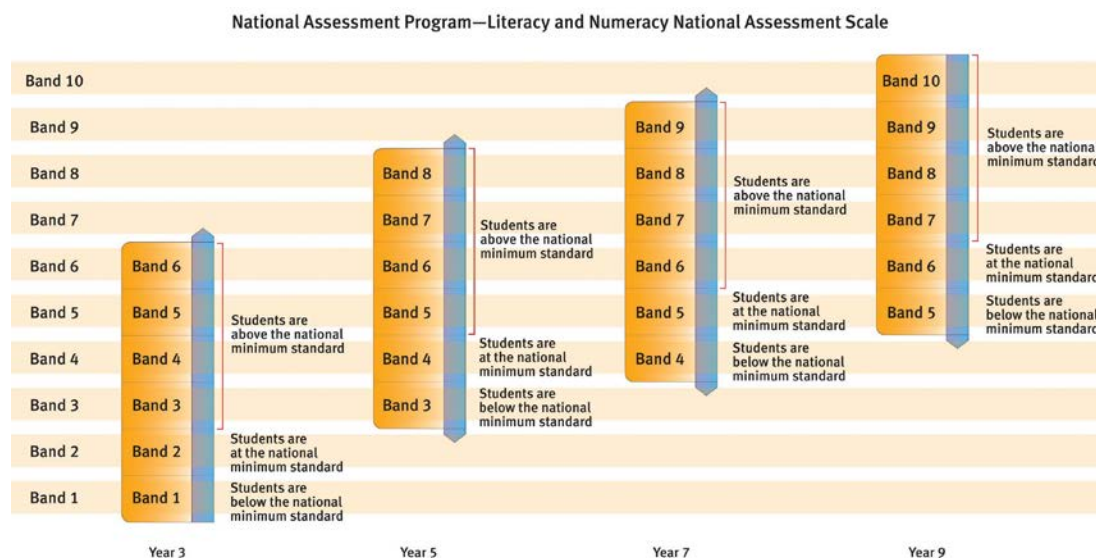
National Assessment Program—Literacy and Numeracy National Assessment Scale

Band 10
Band 9
Band 8
Band 7
Band 6
Band 5
Band 4
Band 3
Band 2
Band 1

Band 6
Band 5
Band 4
Band 3
Band 2
Band 1

Students are above the national minimum standard

Students are at the national minimum standard

Students are below the national minimum standard

Year 3

Band 8
Band 7
Band 6
Band 5
Band 4
Band 3

Students are above the national minimum standard

Students are at the national minimum standard

Students are below the national minimum standard

Year 5

Band 9
Band 8
Band 7
Band 6
Band 5
Band 4

Students are above the national minimum standard

Students are at the national minimum standard

Students are below the national minimum standard

Year 7

Band 10
Band 9
Band 8
Band 7
Band 6
Band 5

Students are above the nationa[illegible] minimum standar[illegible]

Students are at the national minimum standar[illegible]

Students are below the nationa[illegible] minimum standar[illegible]

Year 9